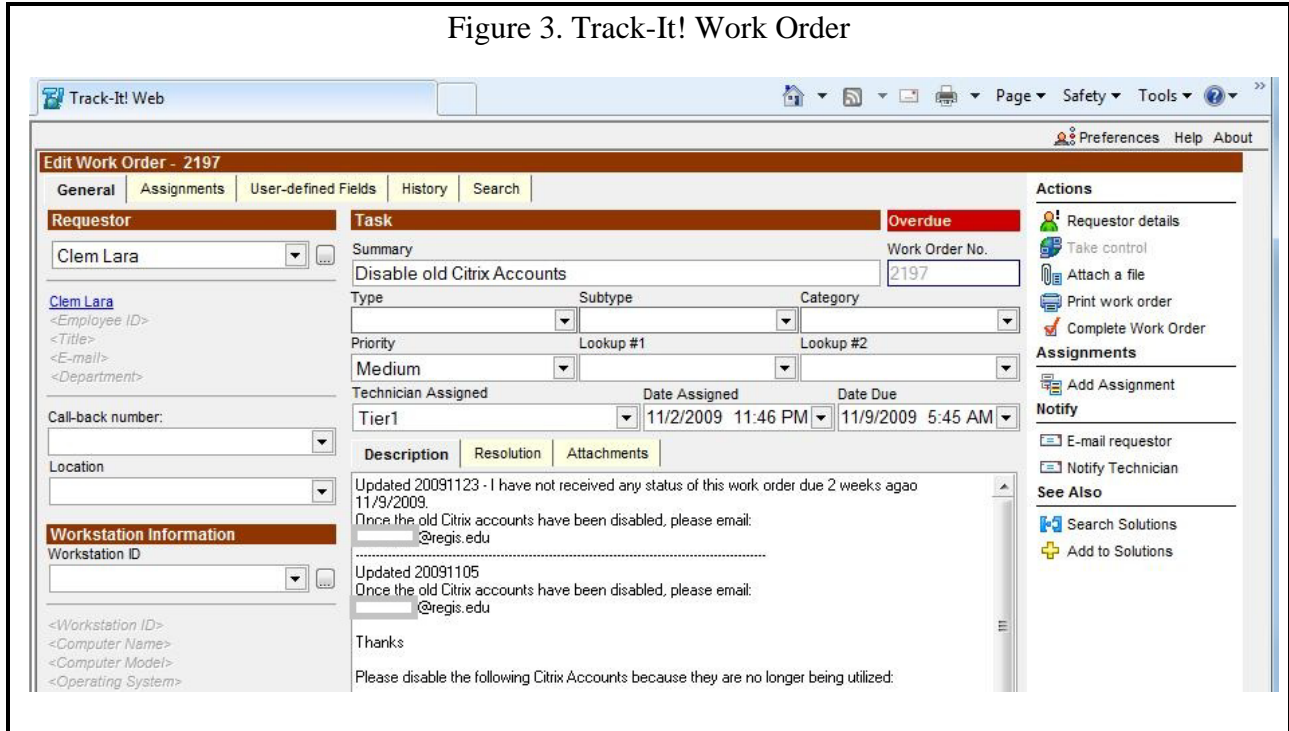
Figure 3. Track-It! Work Order

Track-It! Web

Page ▾ Safety ▾ Tools ▾

Preferences Help About

Edit Work Order - 2197

General | Assignments | User-defined Fields | History | Search

Requestor

Clem Lara

Clem Lara
<Employee ID>
<Title>
<E-mail>
<Department>

Call-back number:

Location

Workstation Information
Workstation ID

<Workstation ID>
<Computer Name>
<Computer Model>
<Operating System>

Task

Overdue

Summary
Disable old Citrix Accounts

Work Order No.
2197

Type
Subtype
Category

Priority
Medium
Lookup #1
Lookup #2

Technician Assigned
Tier1
Date Assigned
11/2/2009 11:46 PM
Date Due
11/9/2009 5:45 AM

Description | Resolution | Attachments

Updated 20091123 - I have not received any status of this work order due 2 weeks agao 11/9/2009.
Once the old Citrix accounts have been disabled, please email:
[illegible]@regis.edu

Updated 20091105
Once the old Citrix accounts have been disabled, please email:
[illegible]@regis.edu

Thanks

Please disable the following Citrix Accounts because they are no longer being utilized:

Actions
Requestor details
Take control
Attach a file
Print work order
Complete Work Order
Assignments
Add Assignment
Notify
E-mail requestor
Notify Technician
See Also
Search Solutions
Add to Solutions